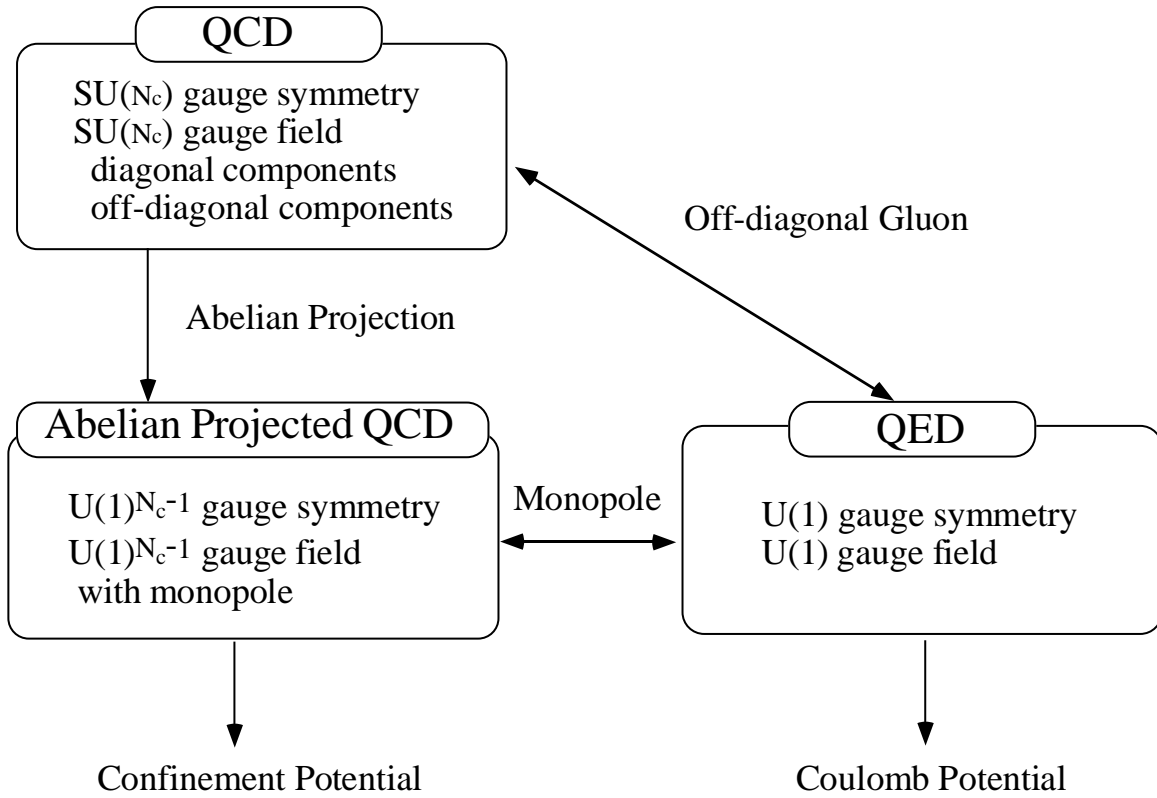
QCD

$SU(N_c)$ gauge symmetry
$SU(N_c)$ gauge field
diagonal components
off-diagonal components

Off-diagonal Gluon

Abelian Projection

Abelian Projected QCD

$U(1)^{N_c-1}$ gauge symmetry
$U(1)^{N_c-1}$ gauge field
with monopole

Monopole

QED

U(1) gauge symmetry
U(1) gauge field

Confinement Potential

Coulomb Potential